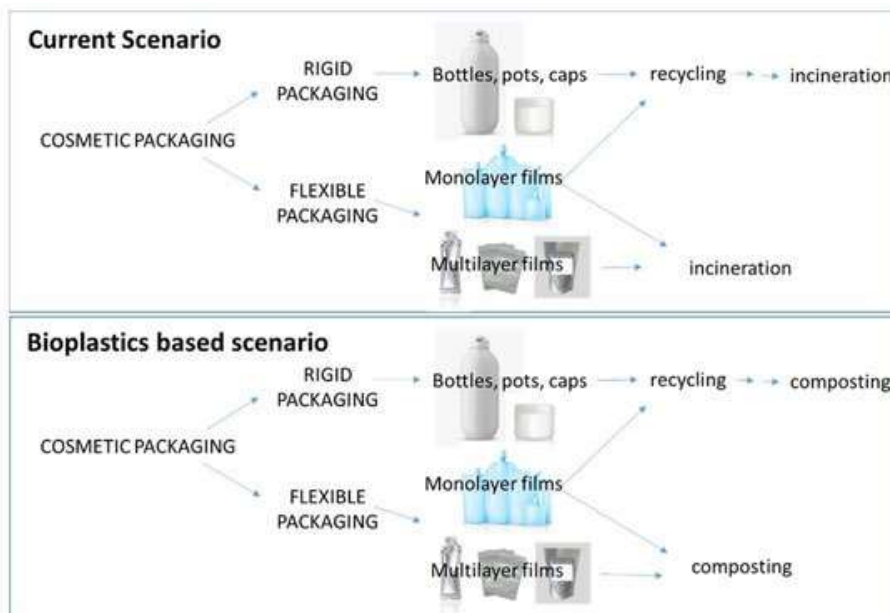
Current Scenario

COSMETIC PACKAGING

RIGID PACKAGING

Bottles, pots, caps

recycling

incineration

FLEXIBLE PACKAGING

Monolayer films

Multilayer films

incineration

Bioplastics based scenario

COSMETIC PACKAGING

RIGID PACKAGING

Bottles, pots, caps

recycling

composting

FLEXIBLE PACKAGING

Monolayer films

Multilayer films

composting